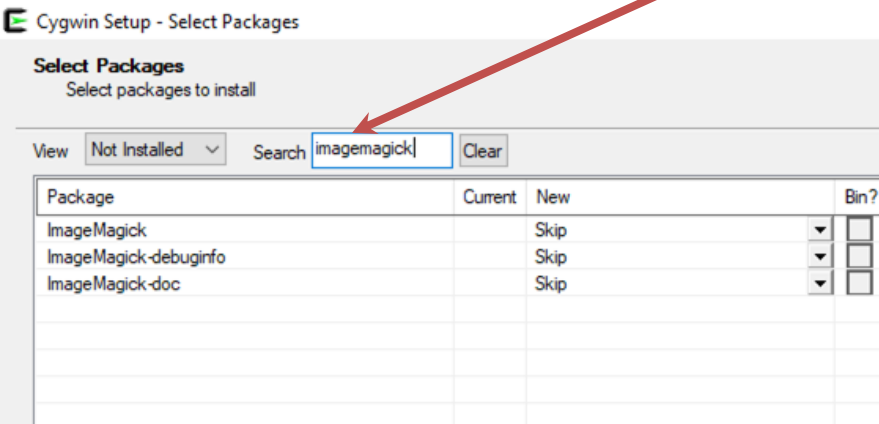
Cygwin Setup - Select Packages

Select Packages
Select packages to install

View Not Installed Search imagemagick Clear

| Package | Current | New | Bin? |
|---|---|---|---|
| ImageMagick | | Skip | |
| ImageMagick-debuginfo | | Skip | |
| ImageMagick-doc | | Skip | |